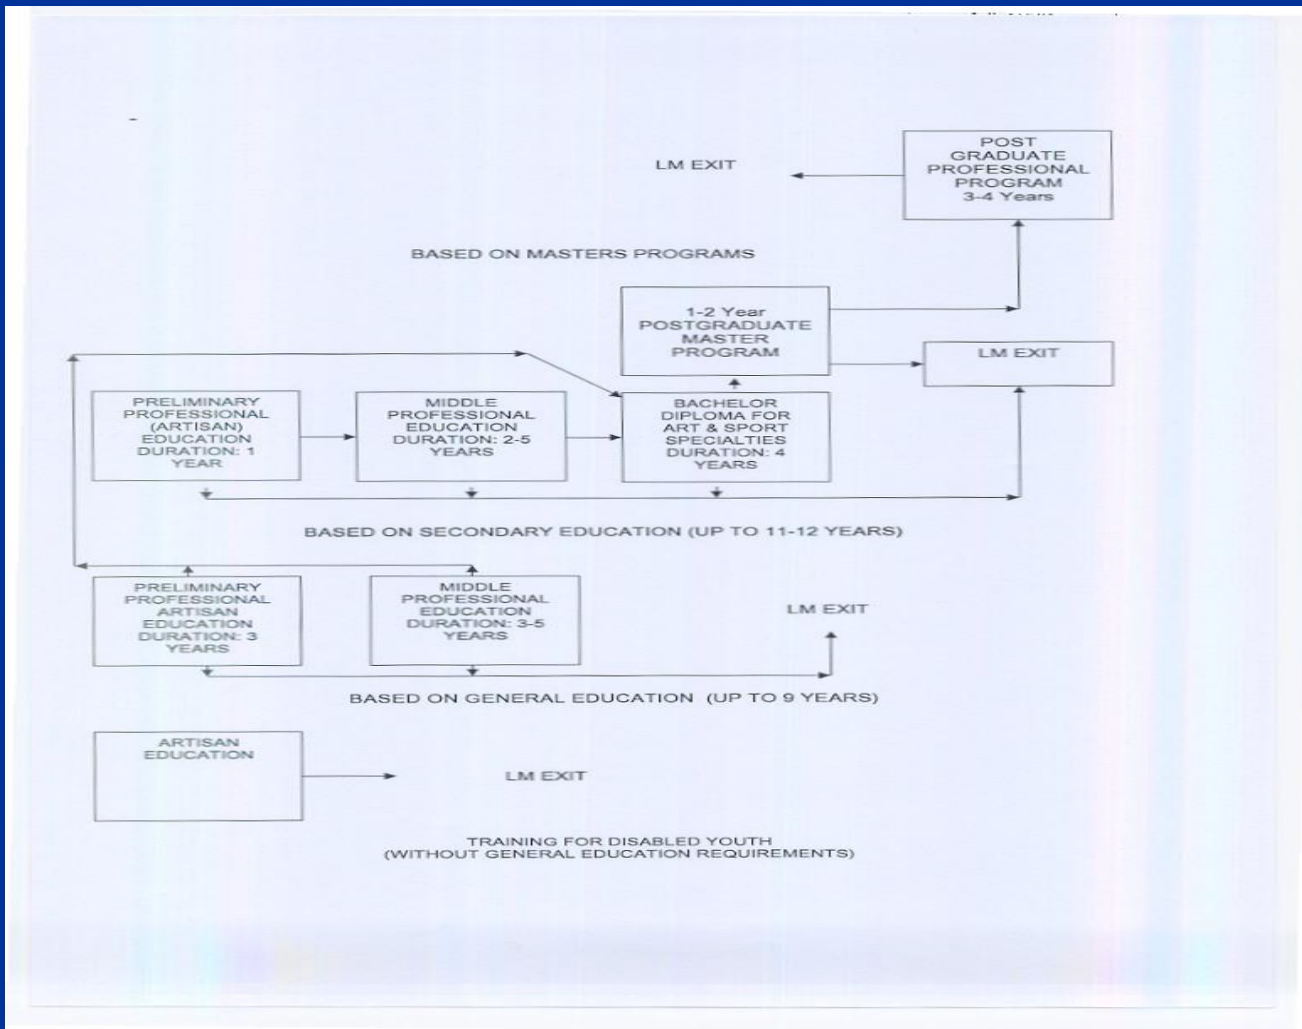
LM EXIT

POST GRADUATE PROFESSIONAL PROGRAM 3-4 Years

BASED ON MASTERS PROGRAMS

1-2 Year POSTGRADUATE MASTER PROGRAM

LM EXIT

PRELIMINARY PROFESSIONAL (ARTISAN) EDUCATION DURATION: 1 YEAR

MIDDLE PROFESSIONAL EDUCATION DURATION: 2-5 YEARS

BACHELOR DIPLOMA FOR ART & SPORT SPECIALTIES DURATION: 4 YEARS

BASED ON SECONDARY EDUCATION (UP TO 11-12 YEARS)

PRELIMINARY PROFESSIONAL ARTISAN EDUCATION DURATION: 3 YEARS

MIDDLE PROFESSIONAL EDUCATION DURATION: 3-5 YEARS

LM EXIT

BASED ON GENERAL EDUCATION (UP TO 9 YEARS)

ARTISAN EDUCATION

LM EXIT

TRAINING FOR DISABLED YOUTH (WITHOUT GENERAL EDUCATION REQUIREMENTS)